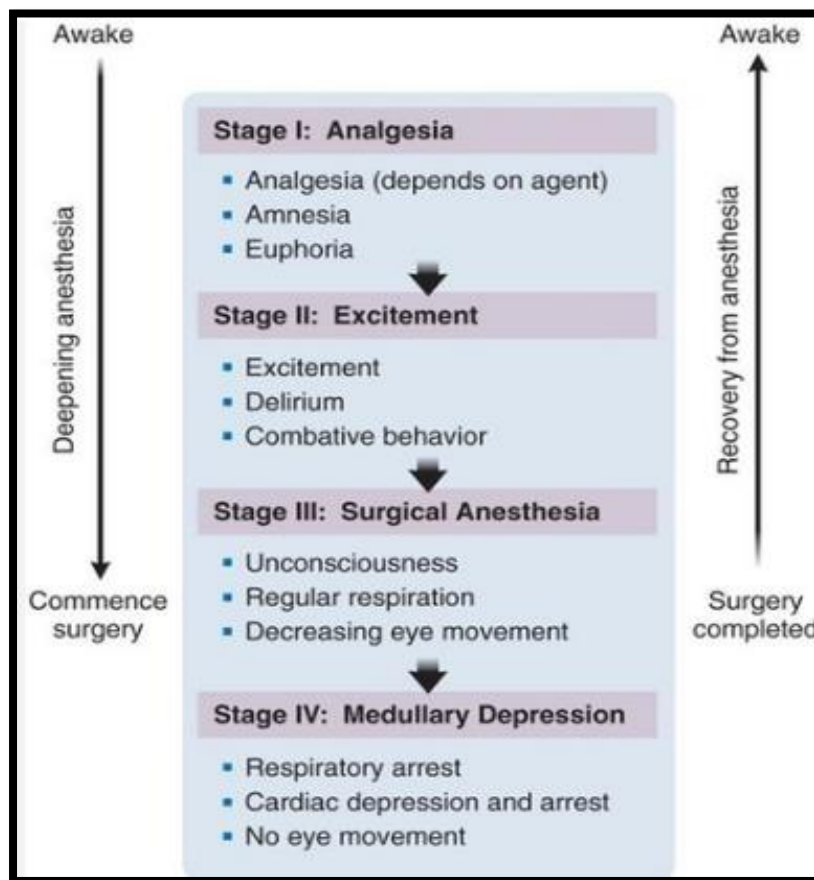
Awake

Deepening anesthesia

Commence surgery

Stage I: Analgesia

- Analgesia (depends on agent)
- Amnesia
- Euphoria

Stage II: Excitement

- Excitement
- Delirium
- Combative behavior

Stage III: Surgical Anesthesia

- Unconsciousness
- Regular respiration
- Decreasing eye movement

Stage IV: Medullary Depression

- Respiratory arrest
- Cardiac depression and arrest
- No eye movement

Awake

Recovery from anesthesia

Surgery completed